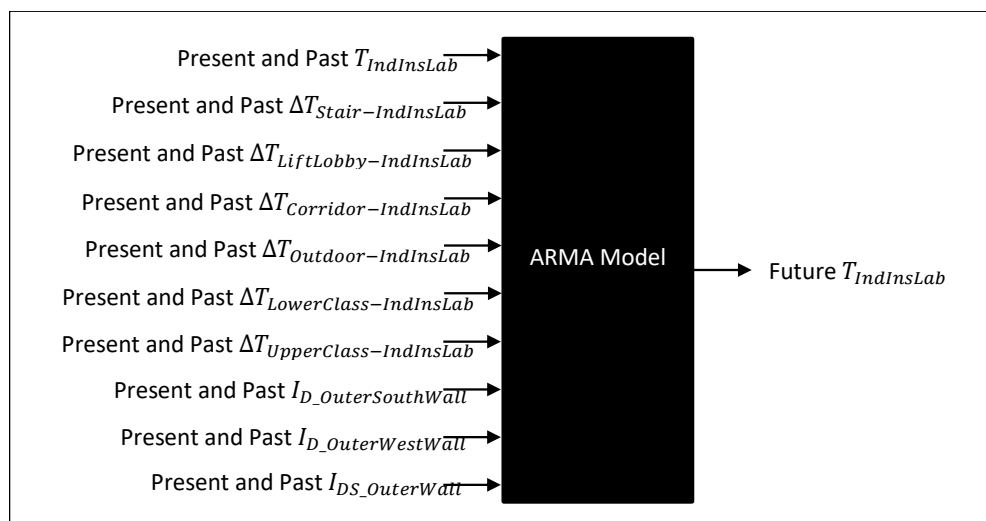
Present and Past $T_{IndInsLab}$

Present and Past $\Delta T_{Stair-IndInsLab}$

Present and Past $\Delta T_{LiftLobby-IndInsLab}$

Present and Past $\Delta T_{Corridor-IndInsLab}$

Present and Past $\Delta T_{Outdoor-IndInsLab}$

Present and Past $\Delta T_{LowerClass-IndInsLab}$

Present and Past $\Delta T_{UpperClass-IndInsLab}$

Present and Past $I_{D\_OuterSouthWall}$

Present and Past $I_{D\_OuterWestWall}$

Present and Past $I_{DS\_OuterWall}$

ARMA Model

Future $T_{IndInsLab}$